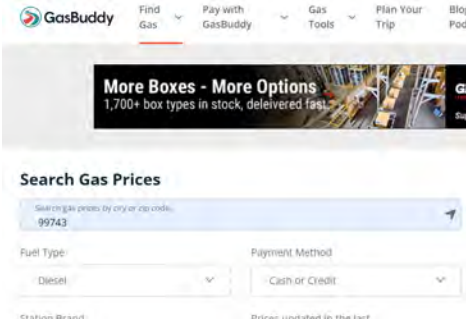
GasBuddy Find Gas Pay with GasBuddy Gas Tools Plan Your Trip Blo Pod

More Boxes - More Options
1,700+ box types in stock, deleivered fast.

Search Gas Prices

Search gas prices by city or zip code
99743

Fuel Type
Diesel

Payment Method
Cash or Credit

Station Brand

Prices updated in the last